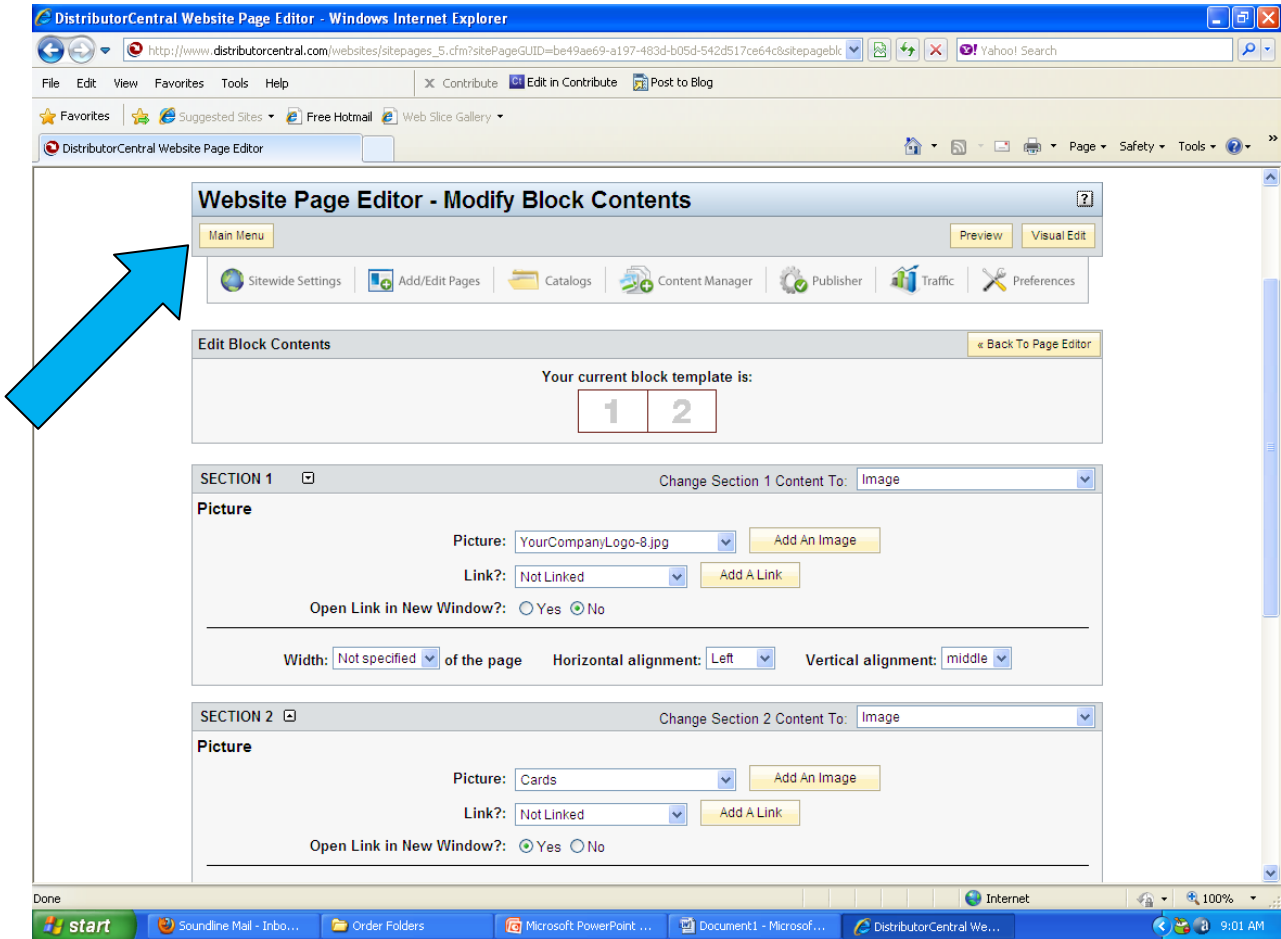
DistributorCentral Website Page Editor - Windows Internet Explorer

http://www.distributorcentral.com/websites/sitepages_5.cfm?sitePageGUID=be49ae69-a197-483d-b05d-542d517ce64c&sitepagebl

Yahoo! Search

File Edit View Favorites Tools Help

Contribute Edit in Contribute Post to Blog

Favorites Suggested Sites Free Hotmail Web Slice Gallery

DistributorCentral Website Page Editor

Page Safety Tools

Website Page Editor - Modify Block Contents

?

Main Menu

Preview Visual Edit

Sitewide Settings Add/Edit Pages Catalogs Content Manager Publisher Traffic Preferences

Edit Block Contents

« Back To Page Editor

Your current block template is:

1 2

SECTION 1

Change Section 1 Content To: Image

Picture

Picture: YourCompanyLogo-8.jpg Add An Image

Link?: Not Linked Add A Link

Open Link in New Window?: Yes No

Width: Not specified of the page Horizontal alignment: Left Vertical alignment: middle

SECTION 2

Change Section 2 Content To: Image

Picture

Picture: Cards Add An Image

Link?: Not Linked Add A Link

Open Link in New Window?: Yes No

Done

Internet

100%

start Soundline Mail - Inbo... Order Folders Microsoft PowerPoint ... Document1 - Microsof... DistributorCentral We...

9:01 AM